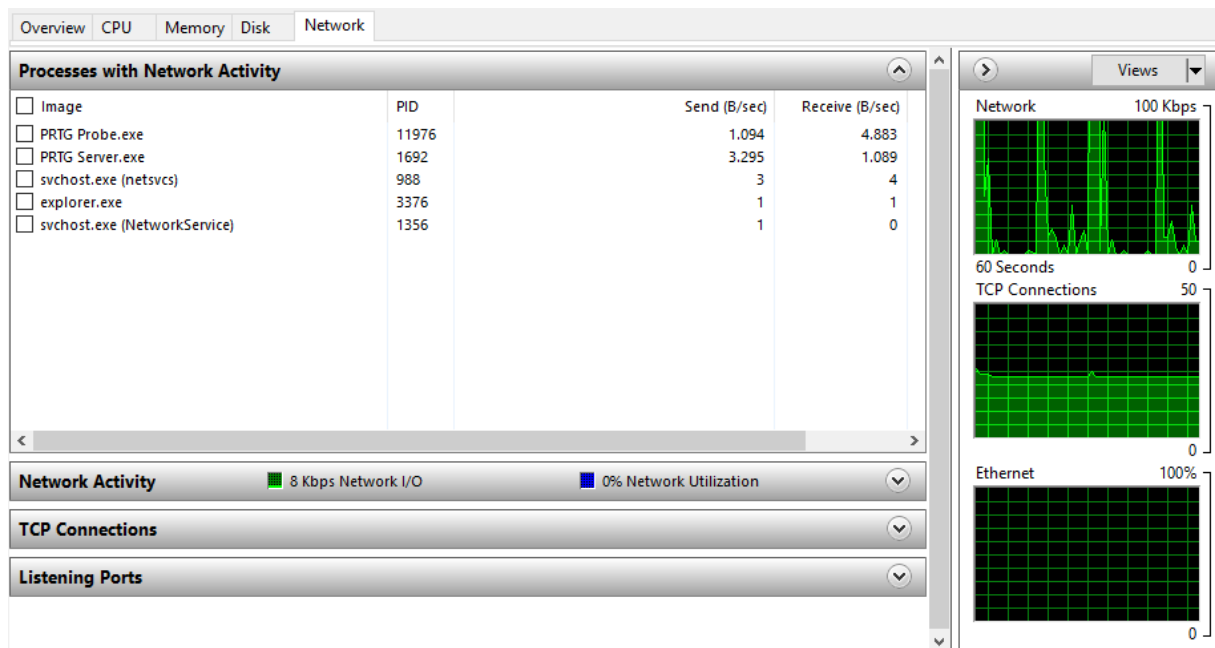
Overview CPU Memory Disk Network

Processes with Network Activity

| Image | PID | Send (B/sec) | Receive (B/sec) |
|---|---|---|---|
| PRTG Probe.exe | 11976 | 1.094 | 4.883 |
| PRTG Server.exe | 1692 | 3.295 | 1.089 |
| svchost.exe (netsvcs) | 988 | 3 | 4 |
| explorer.exe | 3376 | 1 | 1 |
| svchost.exe (NetworkService) | 1356 | 1 | 0 |

Network Activity 8 Kbps Network I/O 0% Network Utilization

TCP Connections

Listening Ports

Views

Network 100 Kbps

60 Seconds 0

TCP Connections 50

0

Ethernet 100%

0